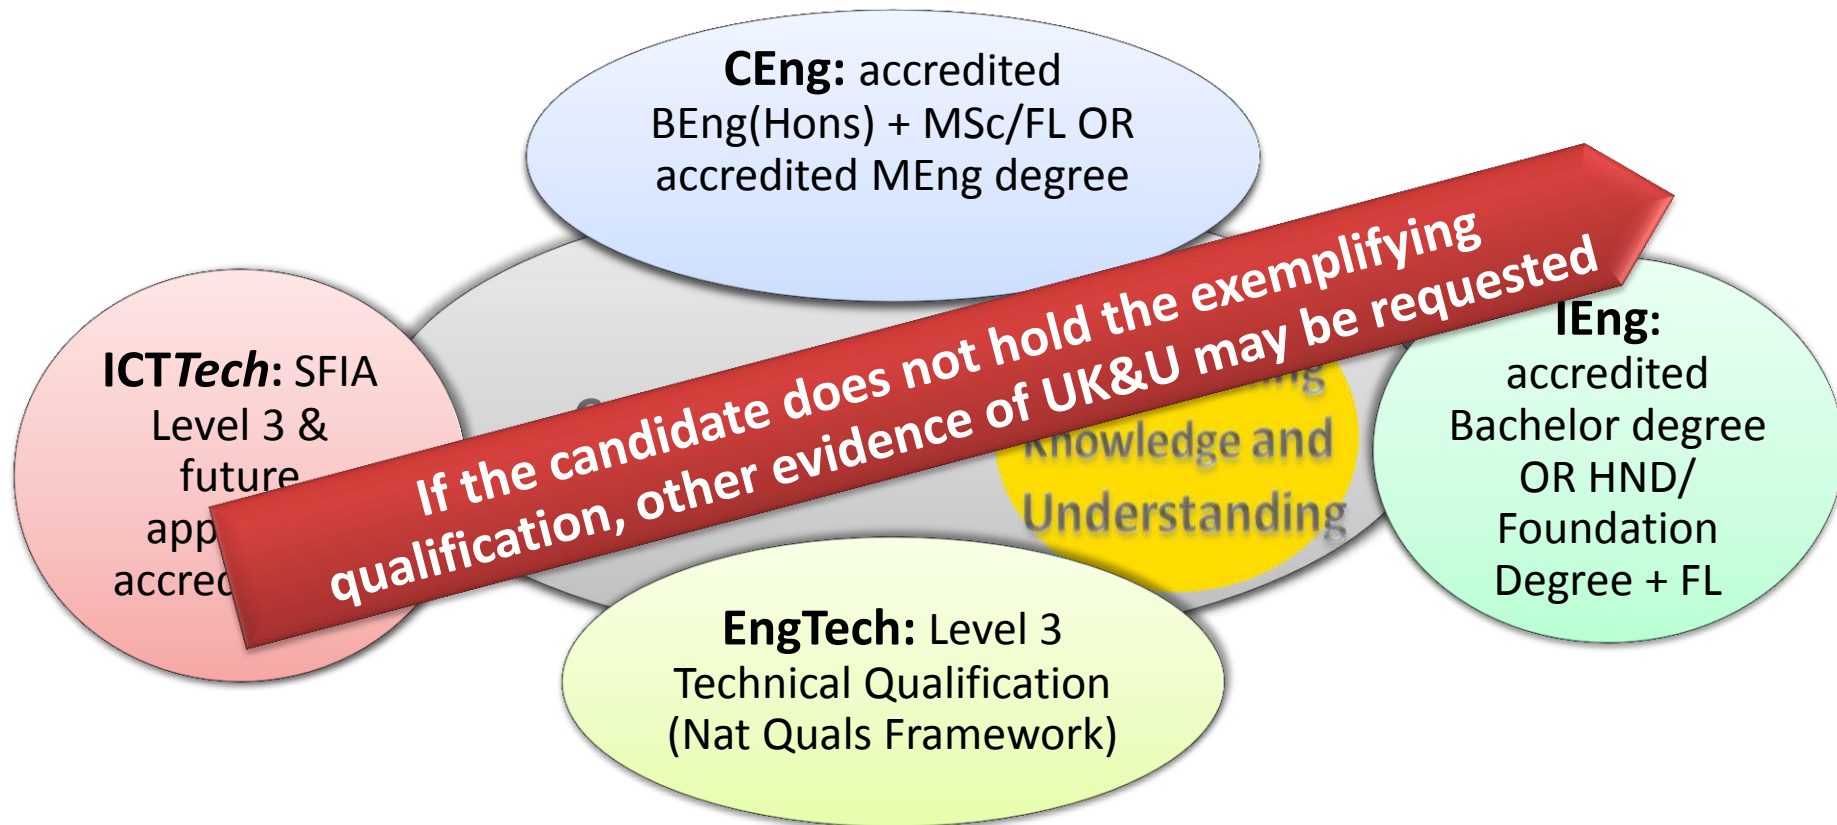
**CEng:** accredited BEng(Hons) + MSc/FL OR accredited MEng degree

**ICT*Tech*:** SFIA Level 3 & future app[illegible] accred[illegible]

If the candidate does not hold the exemplifying qualification, other evidence of UK&U may be requested

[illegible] Knowledge and Understanding

**IEng:** accredited Bachelor degree OR HND/ Foundation Degree + FL

**EngTech:** Level 3 Technical Qualification (Nat Quals Framework)